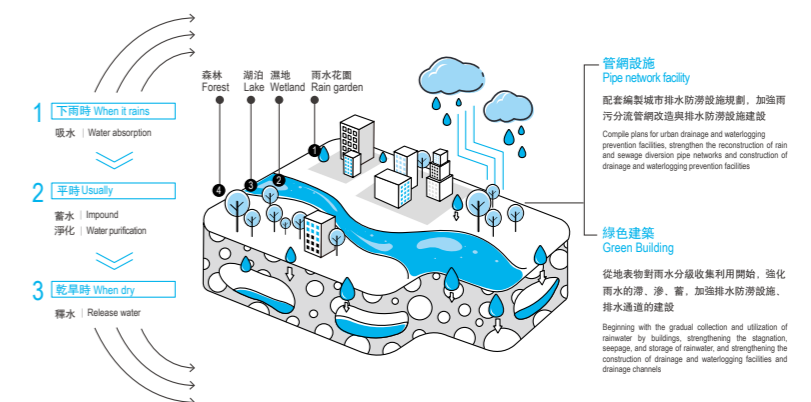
1 下雨時 When it rains
吸水 | Water absorption

2 平時 Usually
蓄水 | Impound
淨化 | Water purification

3 乾旱時 When dry
釋水 | Release water

森林 Forest
湖泊 Lake
濕地 Wetland
雨水花園 Rain garden

4
3
2
1

管網設施
Pipe network facility

配套編製城市排水防澇設施規劃，加強雨污分流管網改造與排水防澇設施建設

Compile plans for urban drainage and waterlogging prevention facilities, strengthen the reconstruction of rain and sewage diversion pipe networks and construction of drainage and waterlogging prevention facilities

綠色建築
Green Building

從地表物對雨水分級收集利用開始，強化雨水的滯、滲、蓄，加強排水防澇設施、排水通道的建設

Beginning with the gradual collection and utilization of rainwater by buildings, strengthening the stagnation, seepage, and storage of rainwater, and strengthening the construction of drainage and waterlogging facilities and drainage channels